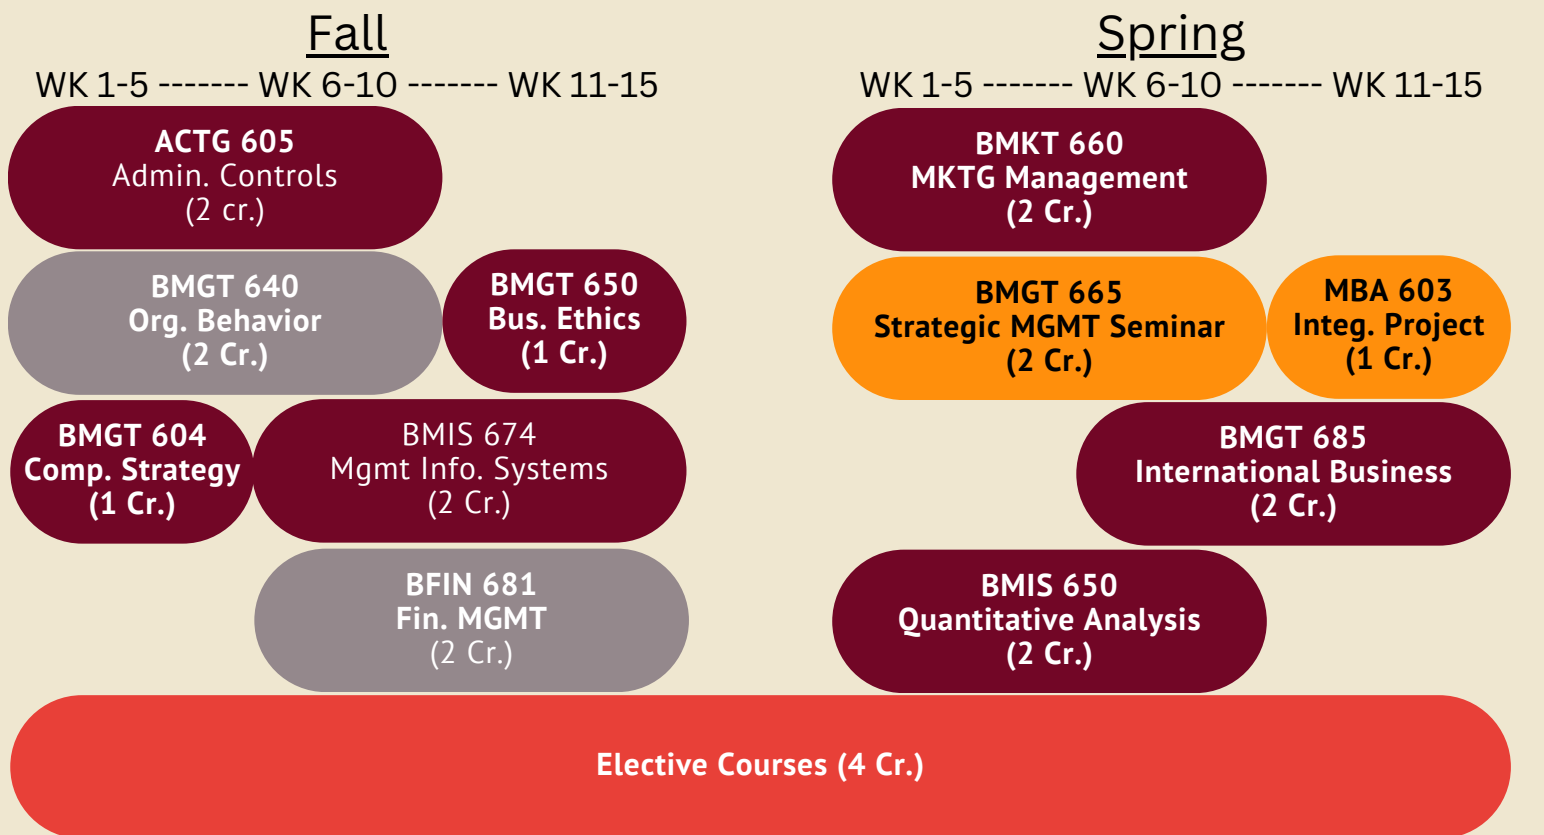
Fall
WK 1-5 ------- WK 6-10 ------- WK 11-15

ACTG 605
Admin. Controls
(2 cr.)

BMGT 640
Org. Behavior
(2 Cr.)

BMGT 650
Bus. Ethics
(1 Cr.)

BMGT 604
Comp. Strategy
(1 Cr.)

BMIS 674
Mgmt Info. Systems
(2 Cr.)

BFIN 681
Fin. MGMT
(2 Cr.)

Spring
WK 1-5 ------- WK 6-10 ------- WK 11-15

BMKT 660
MKTG Management
(2 Cr.)

BMGT 665
Strategic MGMT Seminar
(2 Cr.)

MBA 603
Integ. Project
(1 Cr.)

BMGT 685
International Business
(2 Cr.)

BMIS 650
Quantitative Analysis
(2 Cr.)

Elective Courses (4 Cr.)